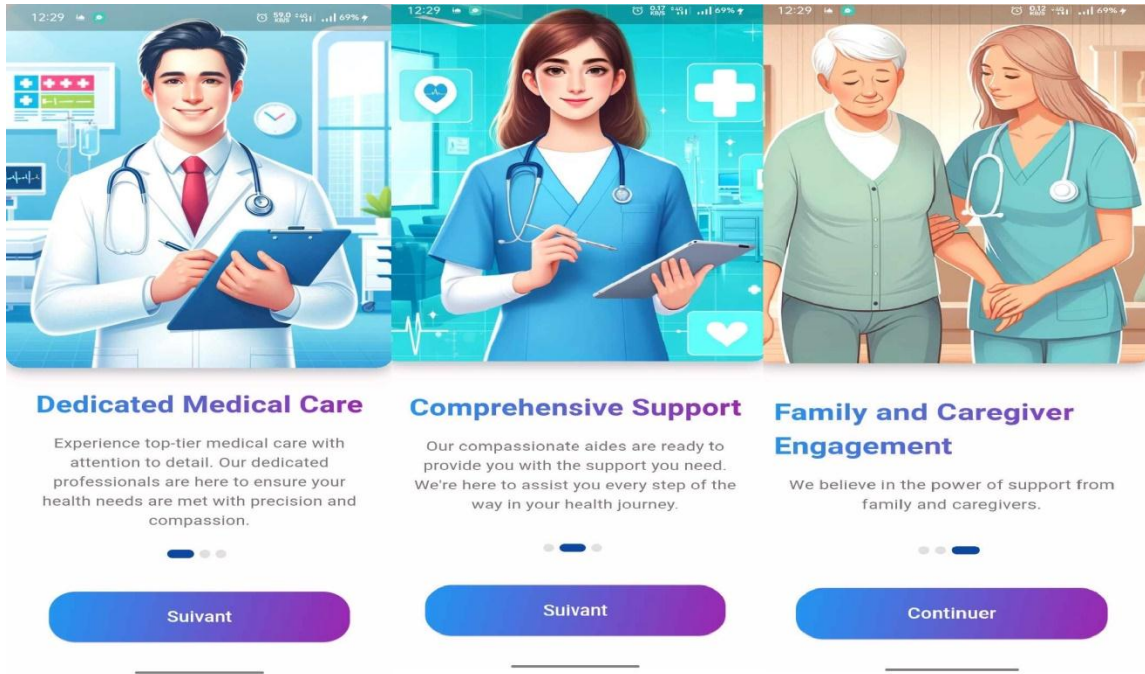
12:29 69%

Dedicated Medical Care

Experience top-tier medical care with attention to detail. Our dedicated professionals are here to ensure your health needs are met with precision and compassion.

Suivant

12:29 69%

Comprehensive Support

Our compassionate aides are ready to provide you with the support you need. We're here to assist you every step of the way in your health journey.

Suivant

12:29 69%

Family and Caregiver Engagement

We believe in the power of support from family and caregivers.

Continuer